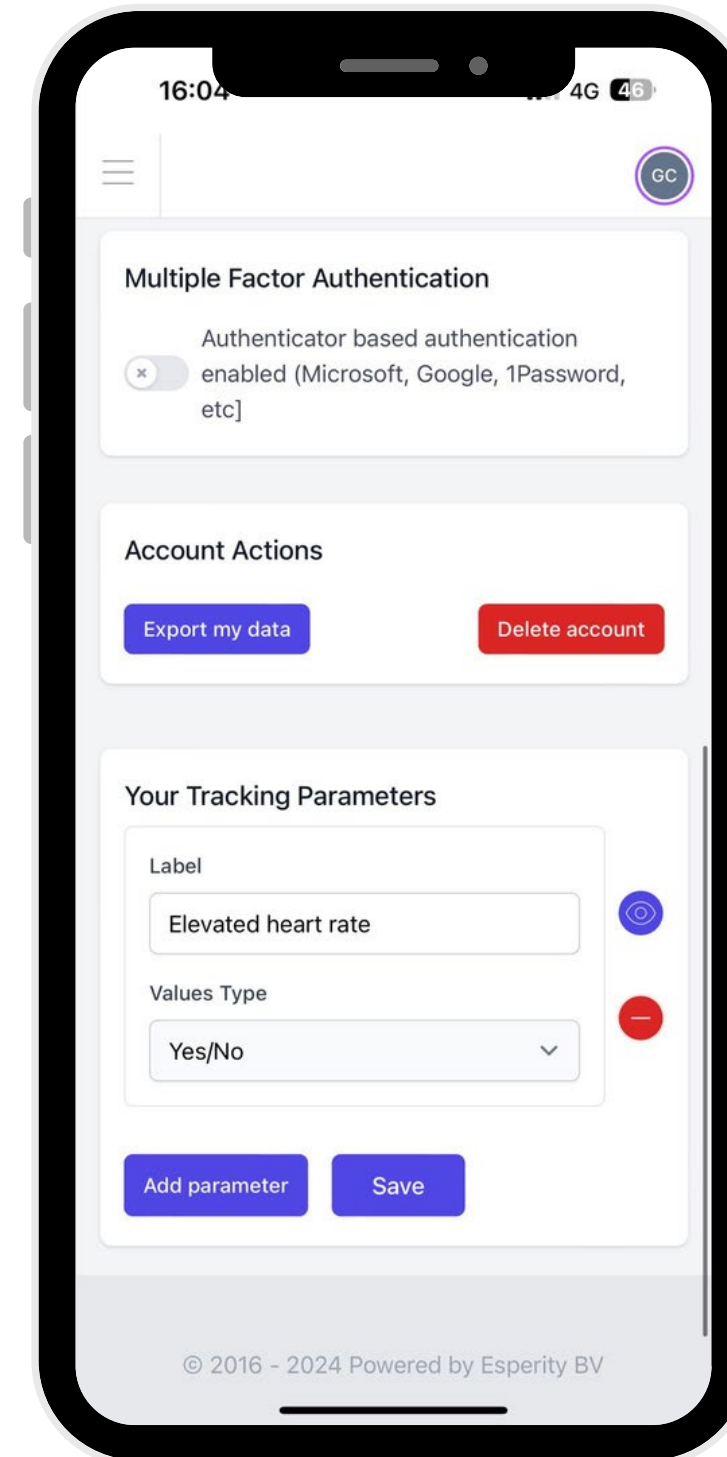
16:04

4G 46

GC

Multiple Factor Authentication

Authenticator based authentication enabled (Microsoft, Google, 1Password, etc]

Account Actions

Export my data

Delete account

Your Tracking Parameters

Label

Elevated heart rate

Values Type

Yes/No

Add parameter

Save

© 2016 - 2024 Powered by Esperity BV